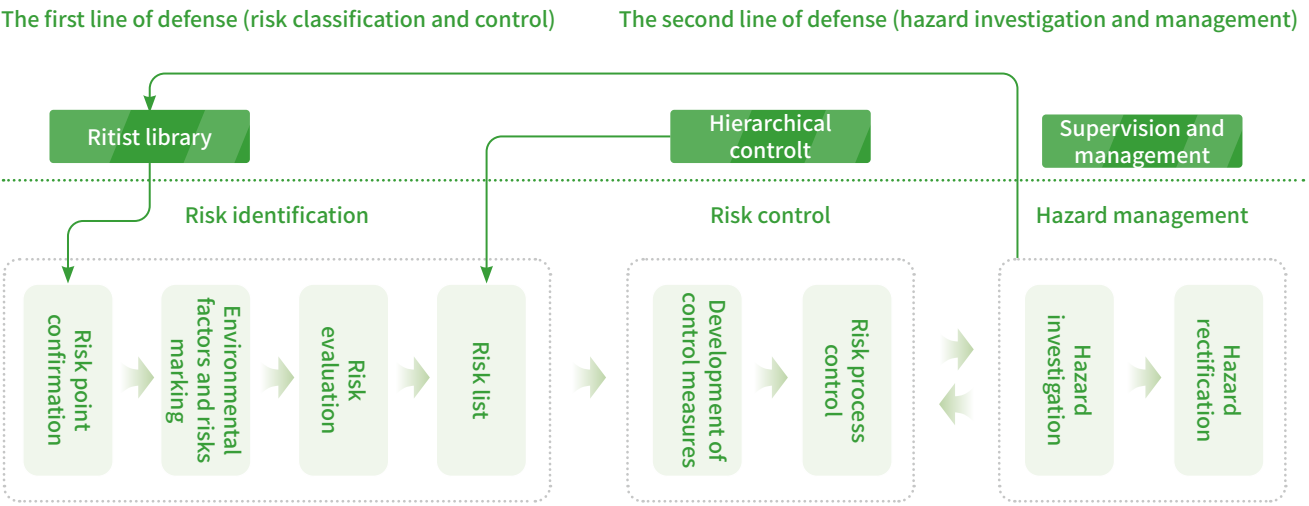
The first line of defense (risk classification and control)

The second line of defense (hazard investigation and management)

Ritist library

Hierarchical controlt

Supervision and management

Risk identification

Risk control

Hazard management

Risk point confirmation

Environmental factors and risks marking

Risk evaluation

Risk list

Development of control measures

Risk process control

Hazard investigation

Hazard rectification